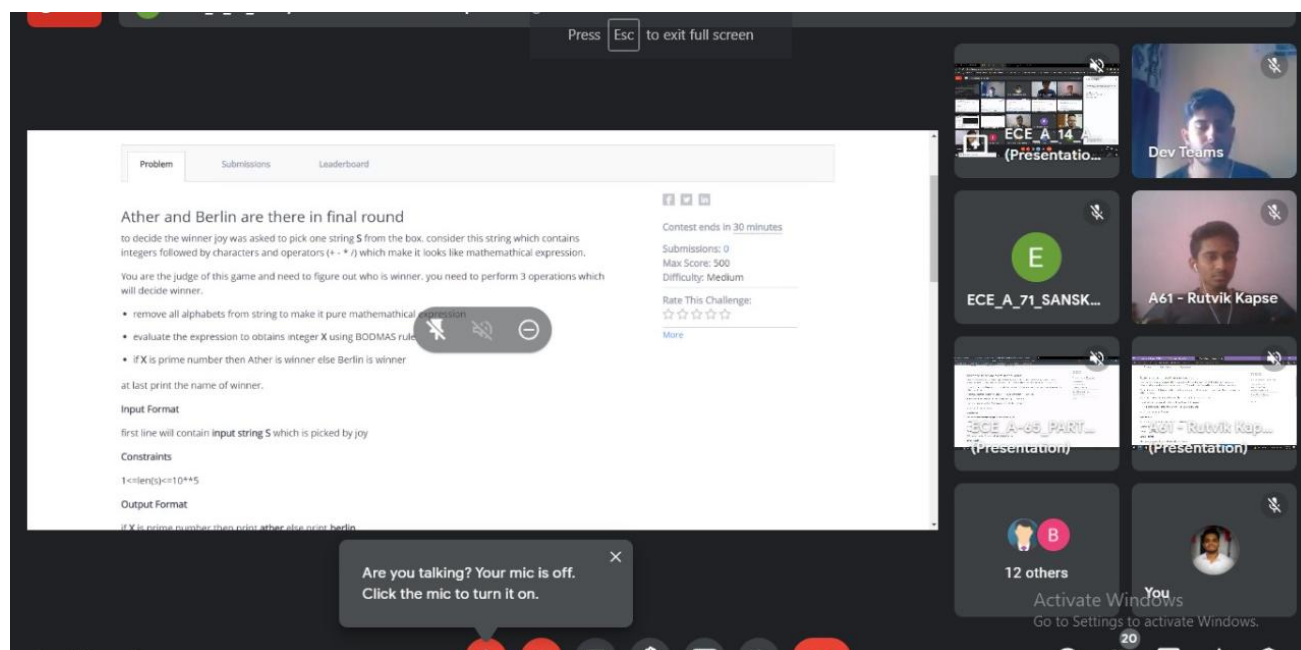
Press Esc to exit full screen

Problem Submissions Leaderboard

Ather and Berlin are there in final round

to decide the winner joy was asked to pick one string **S** from the box. consider this string which contains integers followed by characters and operators (+ - * /) which make it looks like mathemathical expression.

You are the judge of this game and need to figure out who is winner. you need to perform 3 operations which will decide winner.

- remove all alphabets from string to make it pure mathemathical expression
- evaluate the expression to obtains integer **X** using BODMAS rule
- if **X** is prime number then Ather is winner else Berlin is winner

at last print the name of winner.

**Input Format**

first line will contain **input string S** which is picked by joy

**Constraints**

1<=len(s)<=10**5

**Output Format**

if **X** is prime number then print **ather** else print **berlin**

Contest ends in 30 minutes

Submissions: 0
Max Score: 500
Difficulty: Medium

Rate This Challenge:

More

ECE_A_14_A (Presentatio...

Dev Teams

E

ECE_A_71_SANSK...

A61 - Rutvik Kapse

ECE_A-65_PART... (Presentation)

A61 - Rutvik Kap... (Presentation)

B

12 others

You

Are you talking? Your mic is off. Click the mic to turn it on.

Activate Windows
Go to Settings to activate Windows.

20